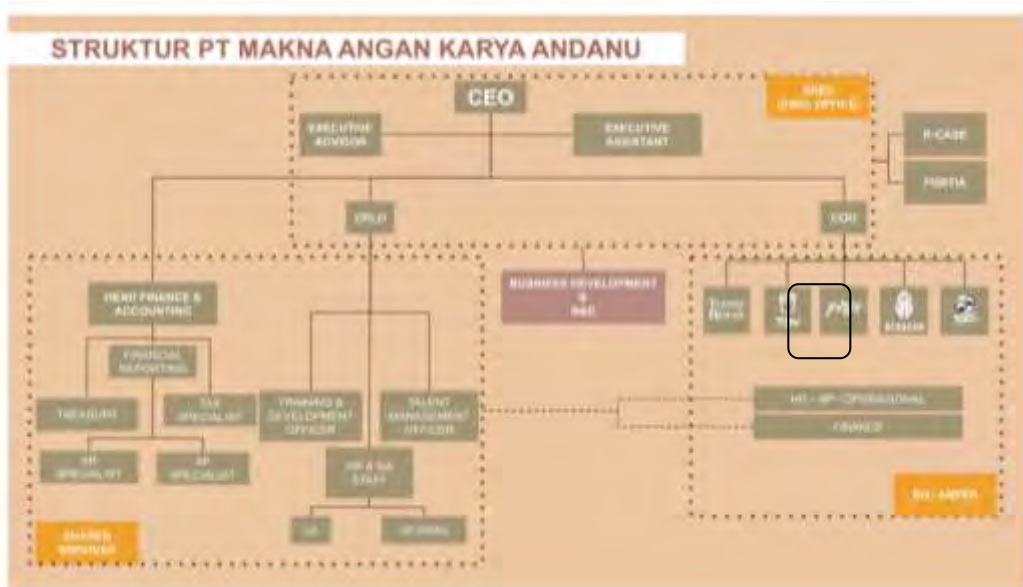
STRUKTUR PT MAKNA ANGAN KARYA ANDANU

CEO

EXECUTIVE ADVISOR

EXECUTIVE ASSISTANT

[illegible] ([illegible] OFFICE)

R-CASE

PIGNTIA

CPLO

COO

HEAD FINANCE & ACCOUNTING

FINANCIAL REPORTING

TREASURY

TAX SPECIALIST

HR SPECIALIST

AP SPECIALIST

BUSINESS DEVELOPMENT & R&D

TRAINING & DEVELOPMENT OFFICER

TALENT MANAGEMENT OFFICER

HR & GA STAFF

GA

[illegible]

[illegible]

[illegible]

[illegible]

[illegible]

HR - BP - OPERASIONAL

FINANCE

SHARED SERVICES

BU - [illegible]